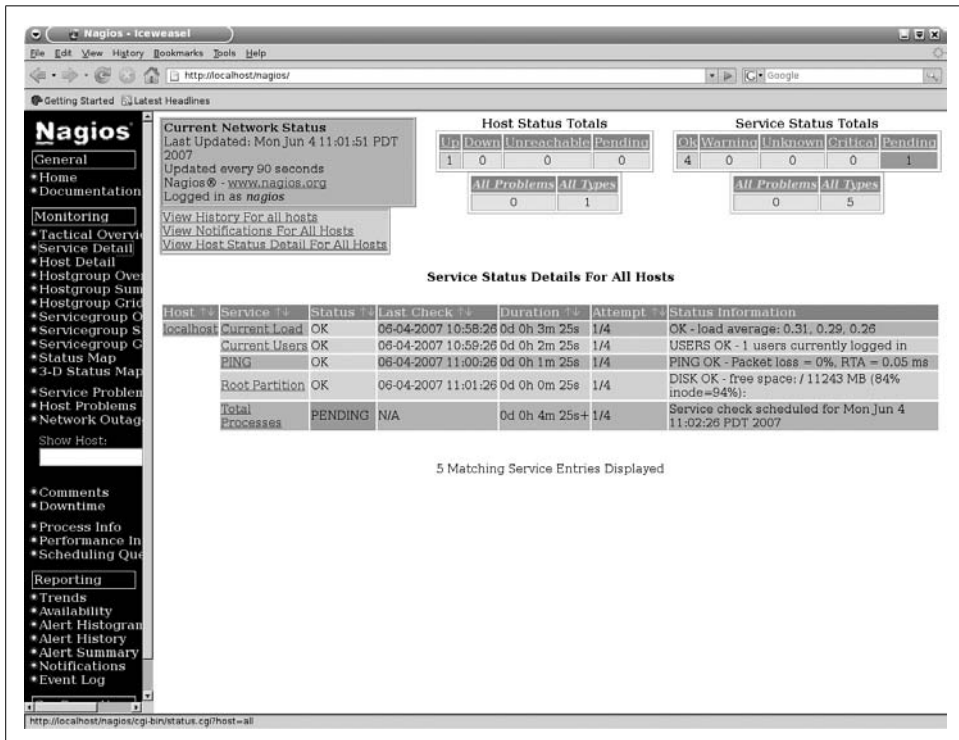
Nagios - Iceweasel

File Edit View History Bookmarks Tools Help

http://localhost/nagios/

Google

Getting Started Latest Headlines

Nagios

General
•Home
•Documentation

Monitoring
•Tactical Overvi
•Service Detail
•Host Detail
•Hostgroup Ove
•Hostgroup Sum
•Hostgroup Grid
•Servicegroup O
•Servicegroup S
•Servicegroup G
•Status Map
•3-D Status Map

•Service Problen
•Host Problems
•Network Outag

Show Host:

•Comments
•Downtime

•Process Info
•Performance In
•Scheduling Que

Reporting
•Trends
•Availability
•Alert Histogram
•Alert History
•Alert Summary
•Notifications
•Event Log

Current Network Status
Last Updated: Mon Jun 4 11:01:51 PDT 2007
Updated every 90 seconds
Nagios® - www.nagios.org
Logged in as nagios

View History For all hosts
View Notifications For All Hosts
View Host Status Detail For All Hosts

Host Status Totals

| Up | Down | Unreachable | Pending |
|---|---|---|---|
| 1 | 0 | 0 | 0 |

| All Problems | All Types |
|---|---|
| 0 | 1 |

Service Status Totals

| Ok | Warning | Unknown | Critical | Pending |
|---|---|---|---|---|
| 4 | 0 | 0 | 0 | 1 |

| All Problems | All Types |
|---|---|
| 0 | 5 |

Service Status Details For All Hosts

| Host | Service | Status | Last Check | Duration | Attempt | Status Information |
|---|---|---|---|---|---|---|
| localhost | Current Load | OK | 06-04-2007 10:58:26 | 0d 0h 3m 25s | 1/4 | OK - load average: 0.31, 0.29, 0.26 |
| | Current Users | OK | 06-04-2007 10:59:26 | 0d 0h 2m 25s | 1/4 | USERS OK - 1 users currently logged in |
| | PING | OK | 06-04-2007 11:00:26 | 0d 0h 1m 25s | 1/4 | PING OK - Packet loss = 0%, RTA = 0.05 ms |
| | Root Partition | OK | 06-04-2007 11:01:26 | 0d 0h 0m 25s | 1/4 | DISK OK - free space: / 11243 MB (84% inode=94%): |
| | Total Processes | PENDING | N/A | 0d 0h 4m 25s+ | 1/4 | Service check scheduled for Mon Jun 4 11:02:26 PDT 2007 |

5 Matching Service Entries Displayed

http://localhost/nagios/cgi-bin/status.cgi?host=all